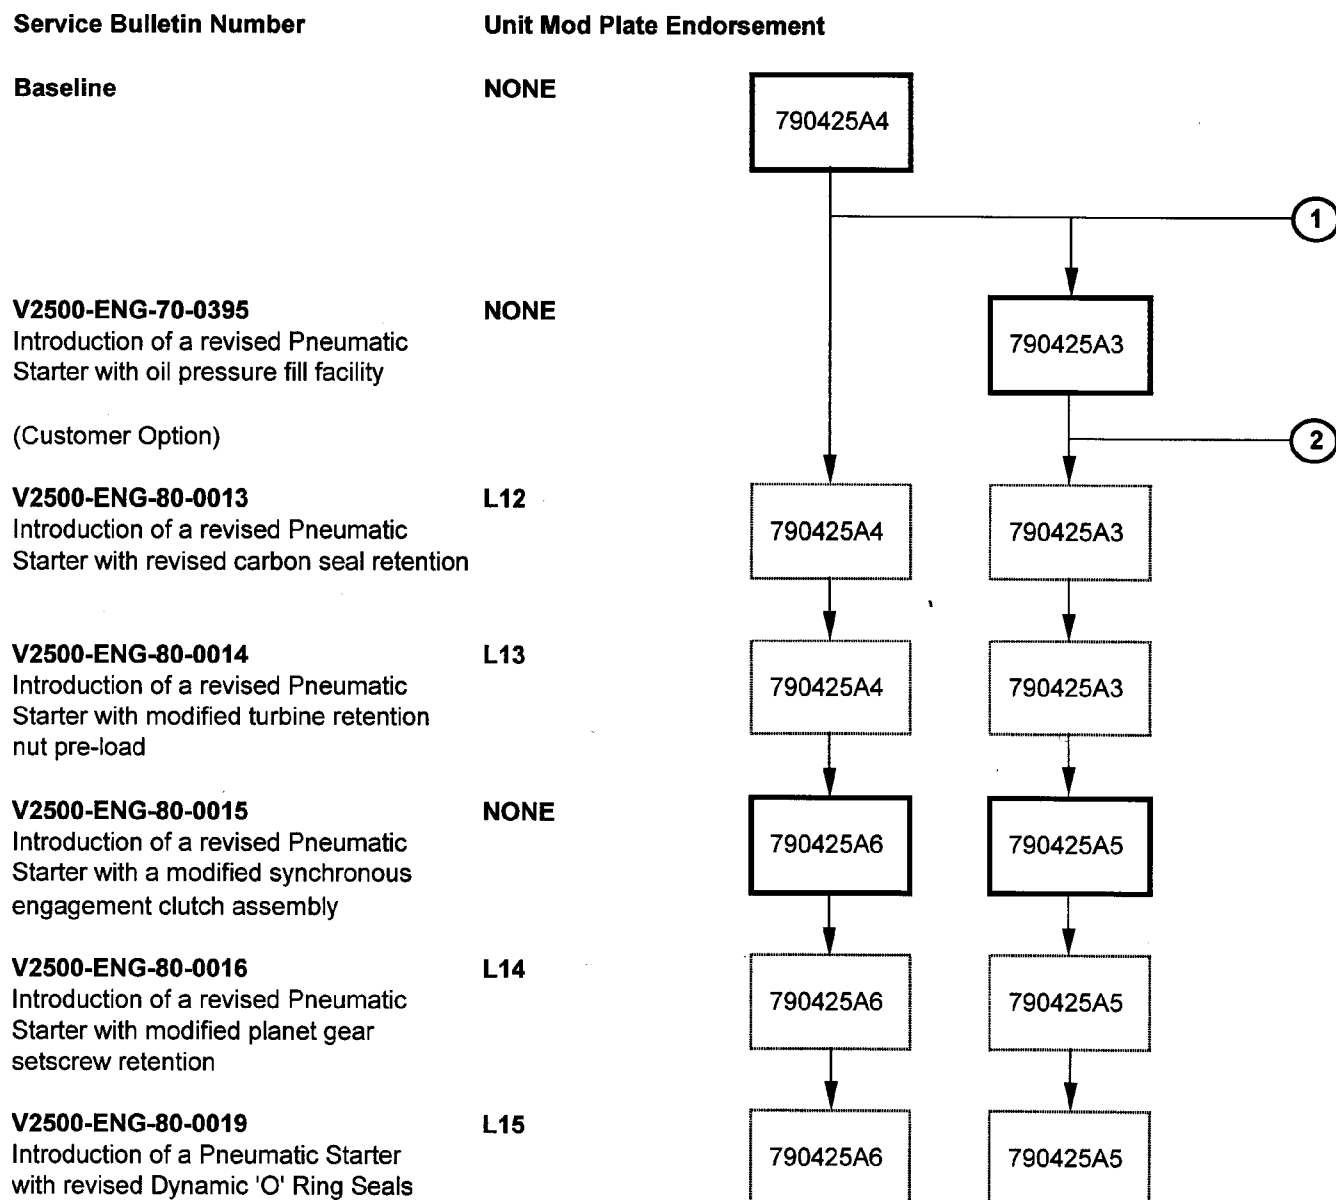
Service Bulletin Number

Unit Mod Plate Endorsement

Baseline

NONE

790425A4

1

V2500-ENG-70-0395
Introduction of a revised Pneumatic Starter with oil pressure fill facility

NONE

790425A3

(Customer Option)

2

V2500-ENG-80-0013
Introduction of a revised Pneumatic Starter with revised carbon seal retention

L12

790425A4

790425A3

V2500-ENG-80-0014
Introduction of a revised Pneumatic Starter with modified turbine retention nut pre-load

L13

790425A4

790425A3

V2500-ENG-80-0015
Introduction of a revised Pneumatic Starter with a modified synchronous engagement clutch assembly

NONE

790425A6

790425A5

V2500-ENG-80-0016
Introduction of a revised Pneumatic Starter with modified planet gear setscrew retention

L14

790425A6

790425A5

V2500-ENG-80-0019
Introduction of a Pneumatic Starter with revised Dynamic 'O' Ring Seals

L15

790425A6

790425A5